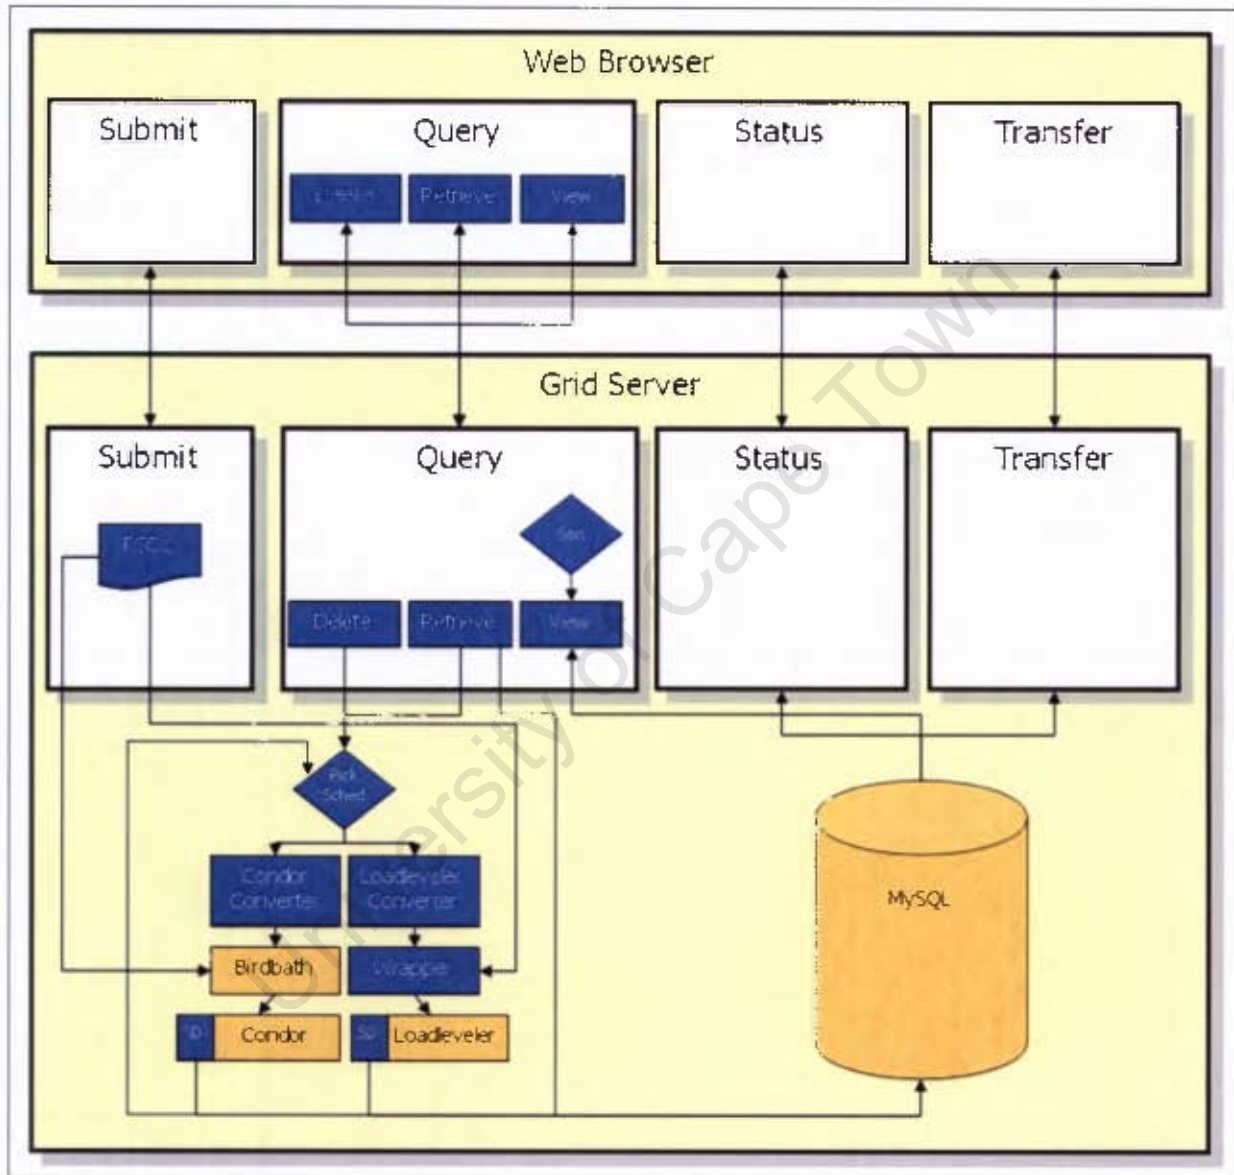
Web Browser

Submit

Query

Delete

Retrieve

View

Status

Transfer

Grid Server

Submit

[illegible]

Query

Sort

Delete

Retrieve

View

Status

Transfer

Pick Sched

Condor Converter

Loadleveler Converter

Birdbath

Wrapper

ID

Condor

ID

Loadleveler

MySQL

University of Cape Town